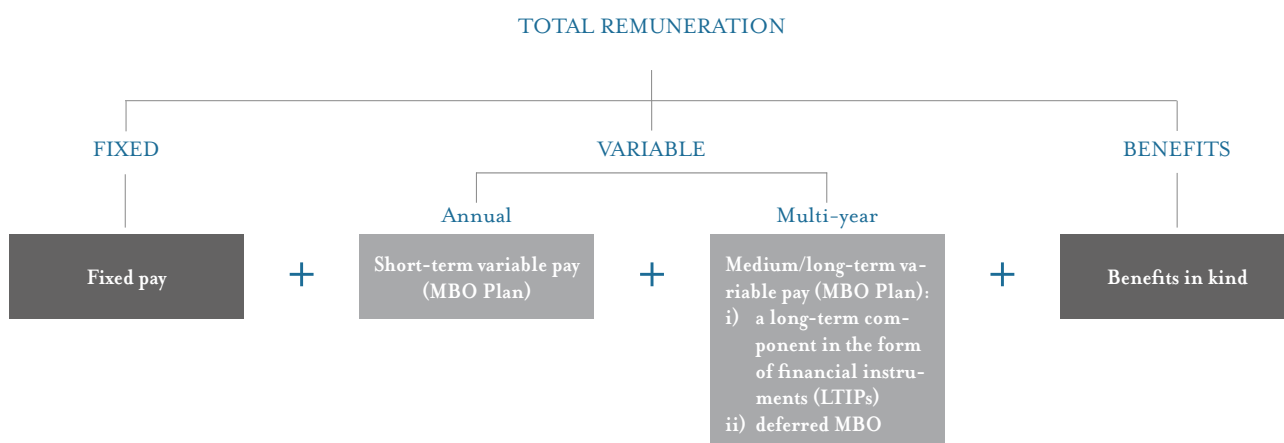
TOTAL REMUNERATION

FIXED

VARIABLE

BENEFITS

Annual

Multi-year

Fixed pay

+

Short-term variable pay (MBO Plan)

+

Medium/long-term variable pay (MBO Plan):
i) a long-term component in the form of financial instruments (LTIPs)
ii) deferred MBO

+

Benefits in kind